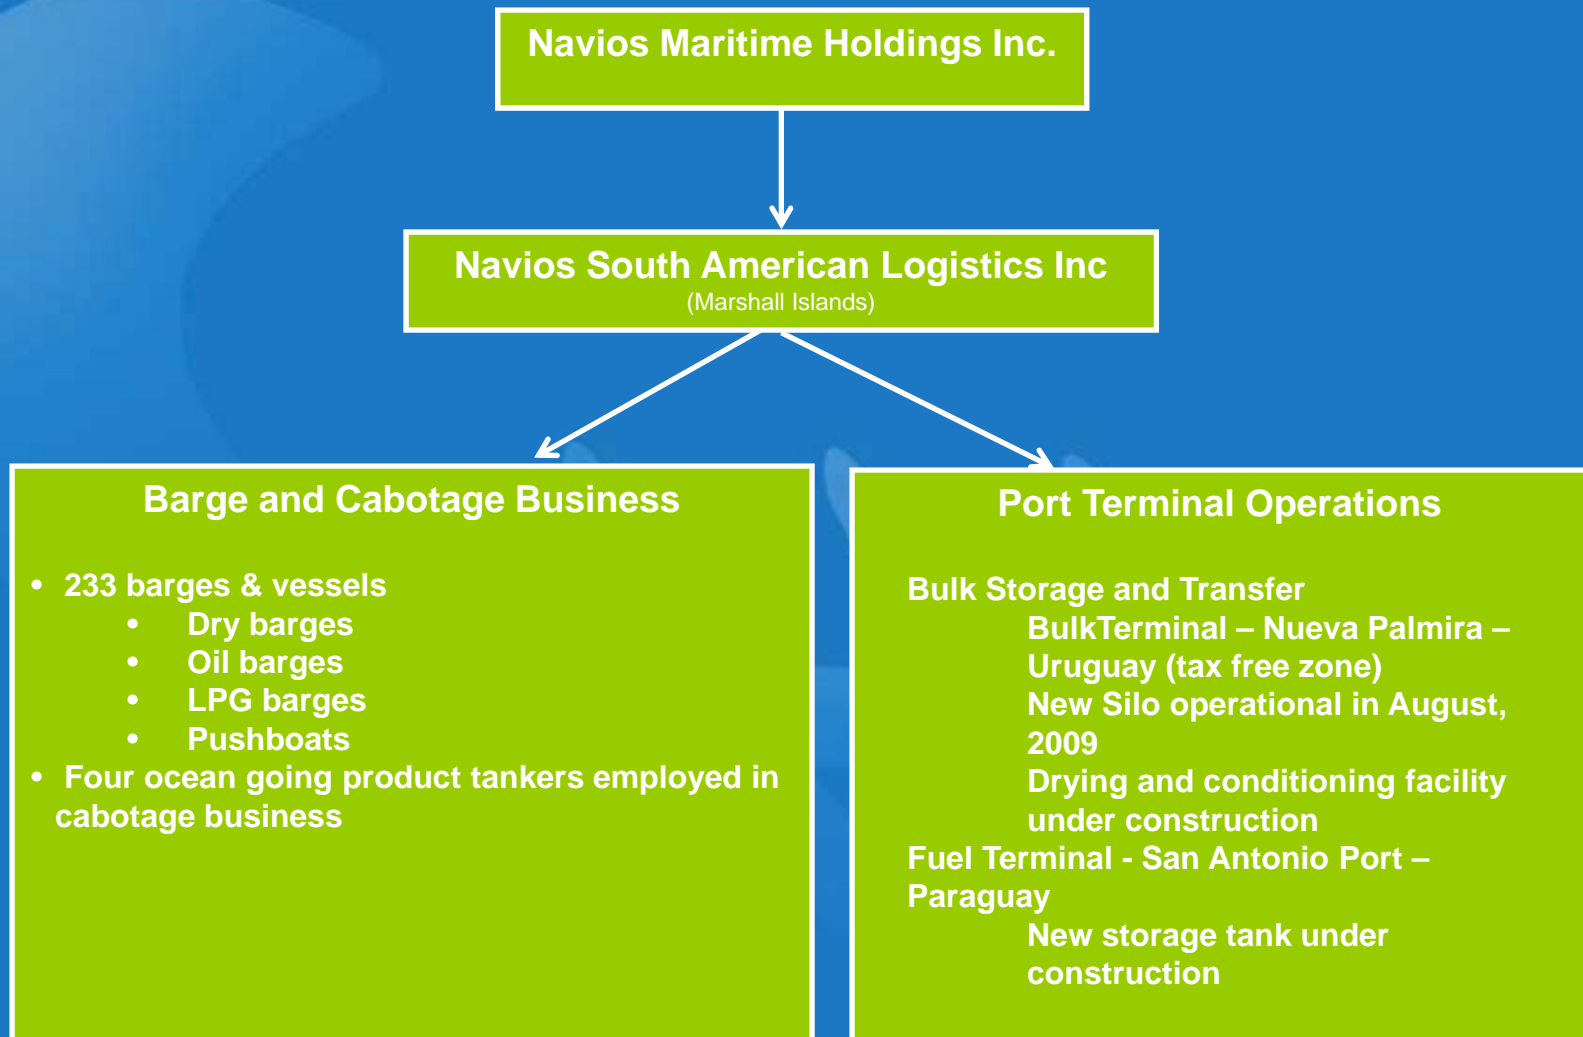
Navios Maritime Holdings Inc.

Navios South American Logistics Inc
(Marshall Islands)

Barge and Cabotage Business

• 233 barges & vessels
  • Dry barges
  • Oil barges
  • LPG barges
  • Pushboats
• Four ocean going product tankers employed in cabotage business

Port Terminal Operations

Bulk Storage and Transfer
BulkTerminal – Nueva Palmira – Uruguay (tax free zone)
New Silo operational in August, 2009
Drying and conditioning facility under construction
Fuel Terminal - San Antonio Port – Paraguay
New storage tank under construction